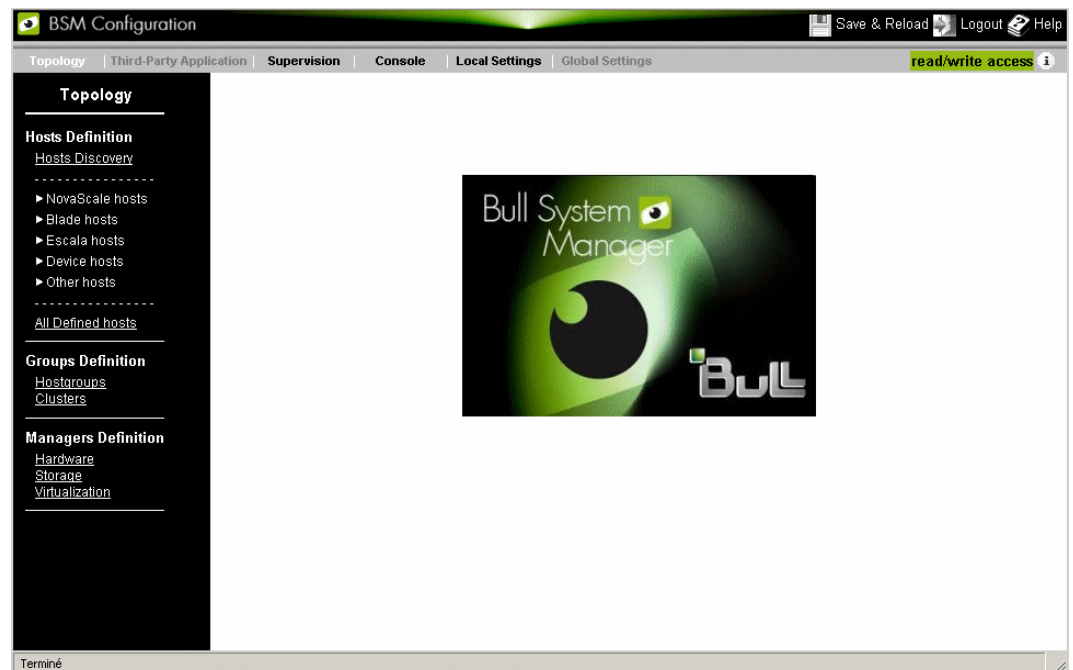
BSM Configuration

Save & Reload Logout Help

Topology | Third-Party Application | Supervision | Console | Local Settings | Global Settings

read/write access

Topology

Hosts Definition
Hosts Discovery

---------------

► NovaScale hosts
► Blade hosts
► Escala hosts
► Device hosts
► Other hosts

---------------

All Defined hosts

Groups Definition
Hostgroups
Clusters

Managers Definition
Hardware
Storage
Virtualization

Bull System Manager

Bull

Terminé